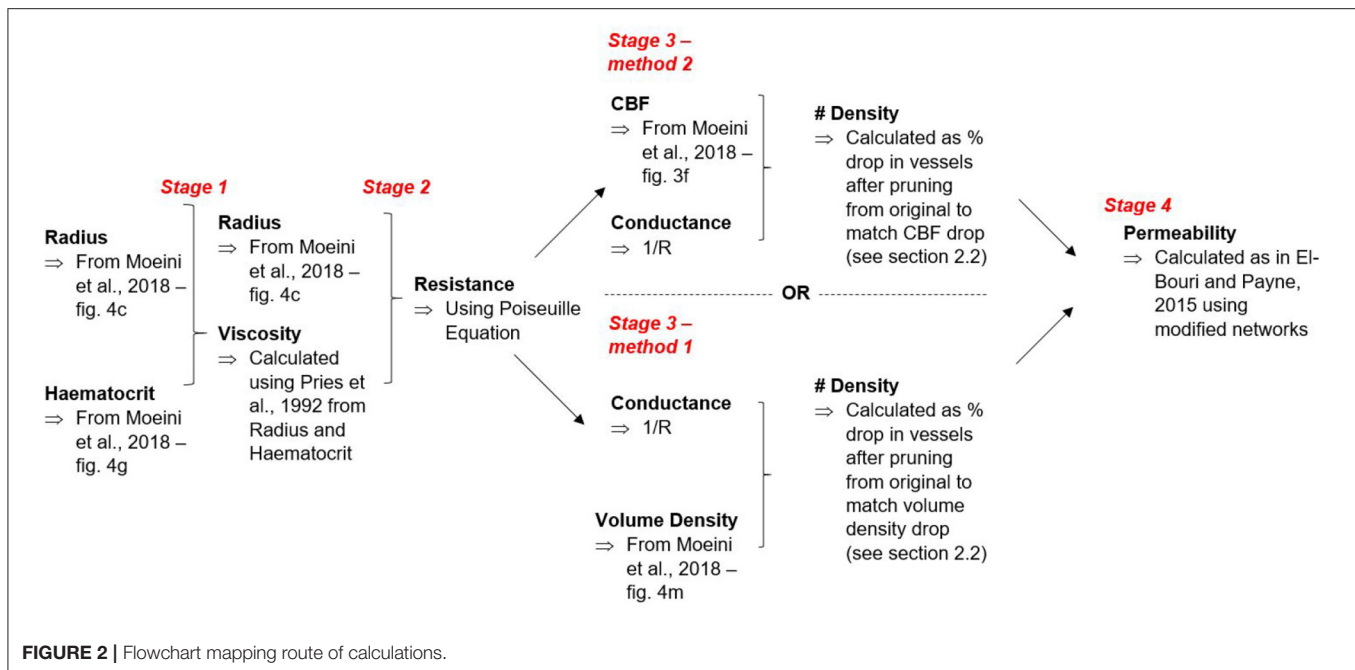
Stage 1

Radius
⇒ From Moeini et al., 2018 – fig. 4c

Haematocrit
⇒ From Moeini et al., 2018 – fig. 4g

Radius
⇒ From Moeini et al., 2018 – fig. 4c

Viscosity
⇒ Calculated using Pries et al., 1992 from Radius and Haematocrit

Stage 2

Resistance
⇒ Using Poiseuille Equation

Stage 3 – method 2

CBF
⇒ From Moeini et al., 2018 – fig. 3f

Conductance
⇒ 1/R

# Density
⇒ Calculated as % drop in vessels after pruning from original to match CBF drop (see section 2.2)

OR

Stage 3 – method 1

Conductance
⇒ 1/R

Volume Density
⇒ From Moeini et al., 2018 – fig. 4m

# Density
⇒ Calculated as % drop in vessels after pruning from original to match volume density drop (see section 2.2)

Stage 4

Permeability
⇒ Calculated as in El-Bouri and Payne, 2015 using modified networks

FIGURE 2 | Flowchart mapping route of calculations.